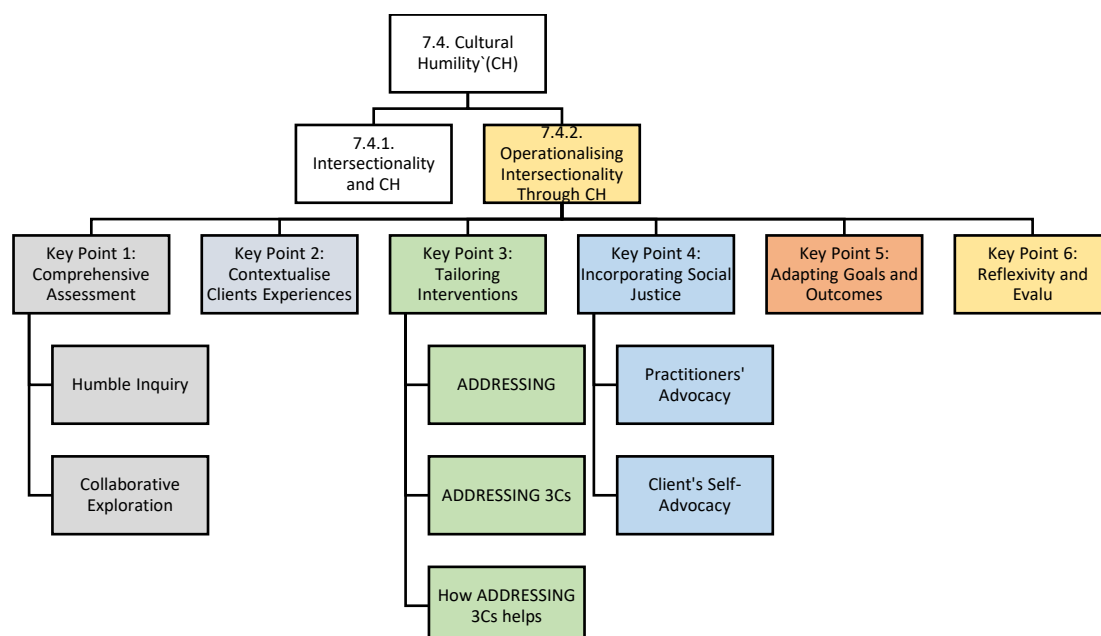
7.4. Cultural Humility`(CH)

7.4.1. Intersectionality and CH

7.4.2. Operationalising Intersectionality Through CH

Key Point 1: Comprehensive Assessment

Humble Inquiry

Collaborative Exploration

Key Point 2: Contextualise Clients Experiences

Key Point 3: Tailoring Interventions

ADDRESSING

ADDRESSING 3Cs

How ADDRESSING 3Cs helps

Key Point 4: Incorporating Social Justice

Practitioners' Advocacy

Client's Self-Advocacy

Key Point 5: Adapting Goals and Outcomes

Key Point 6: Reflexivity and Evalu